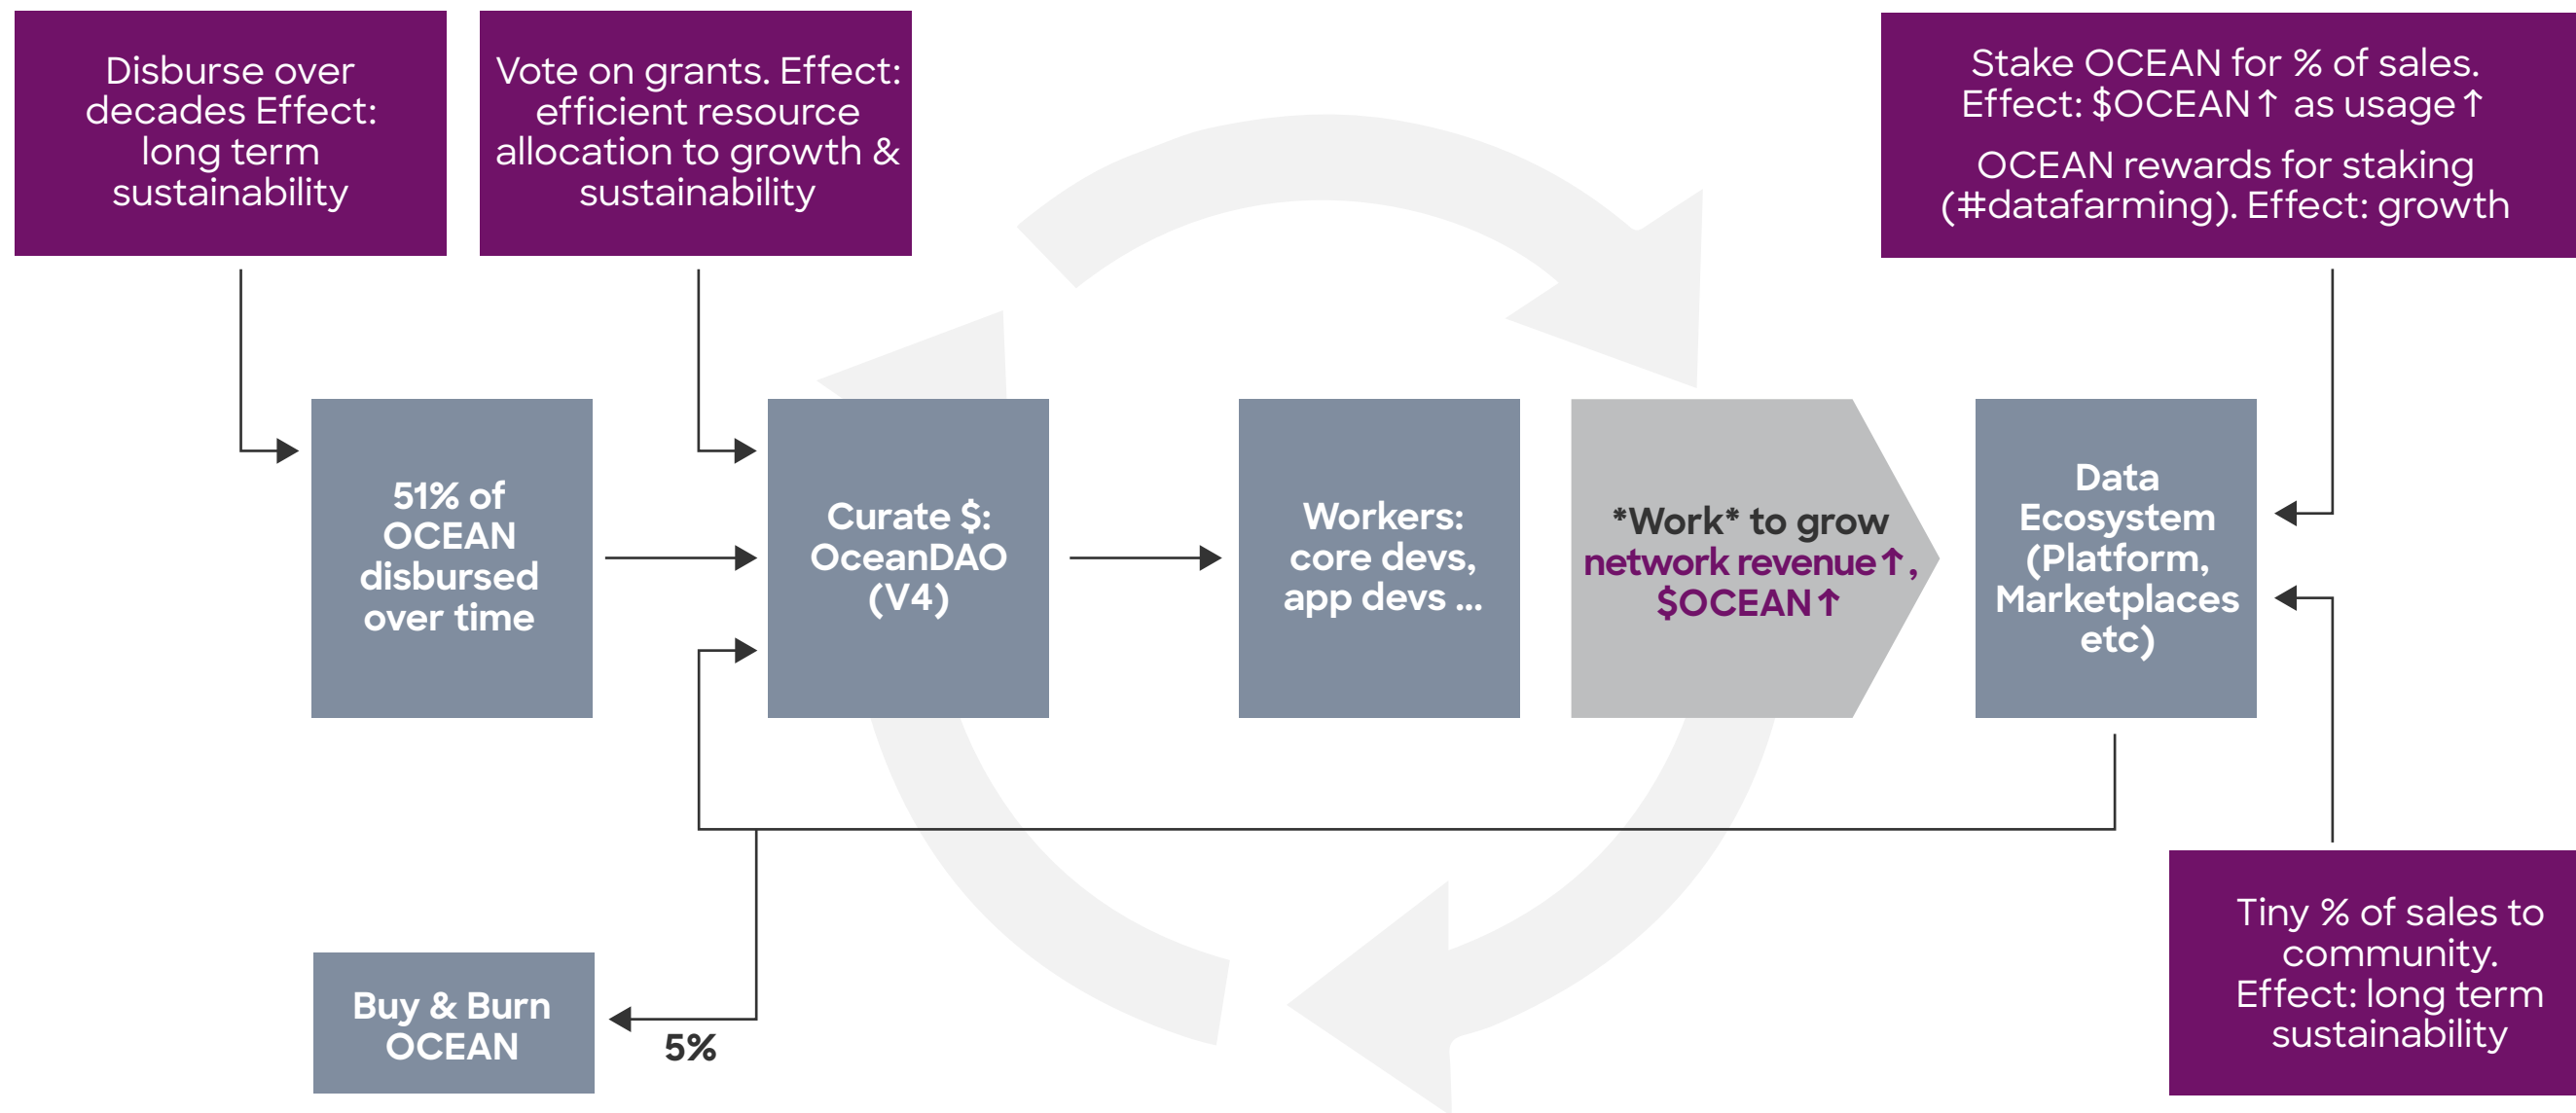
Disburse over decades Effect: long term sustainability

Vote on grants. Effect: efficient resource allocation to growth & sustainability

Stake OCEAN for % of sales. Effect: $OCEAN↑ as usage↑

OCEAN rewards for staking (#datafarming). Effect: growth

51% of OCEAN disbursed over time

Curate $: OceanDAO (V4)

Workers: core devs, app devs ...

*Work* to grow network revenue↑, $OCEAN↑

Data Ecosystem (Platform, Marketplaces etc)

Buy & Burn OCEAN

5%

Tiny % of sales to community. Effect: long term sustainability